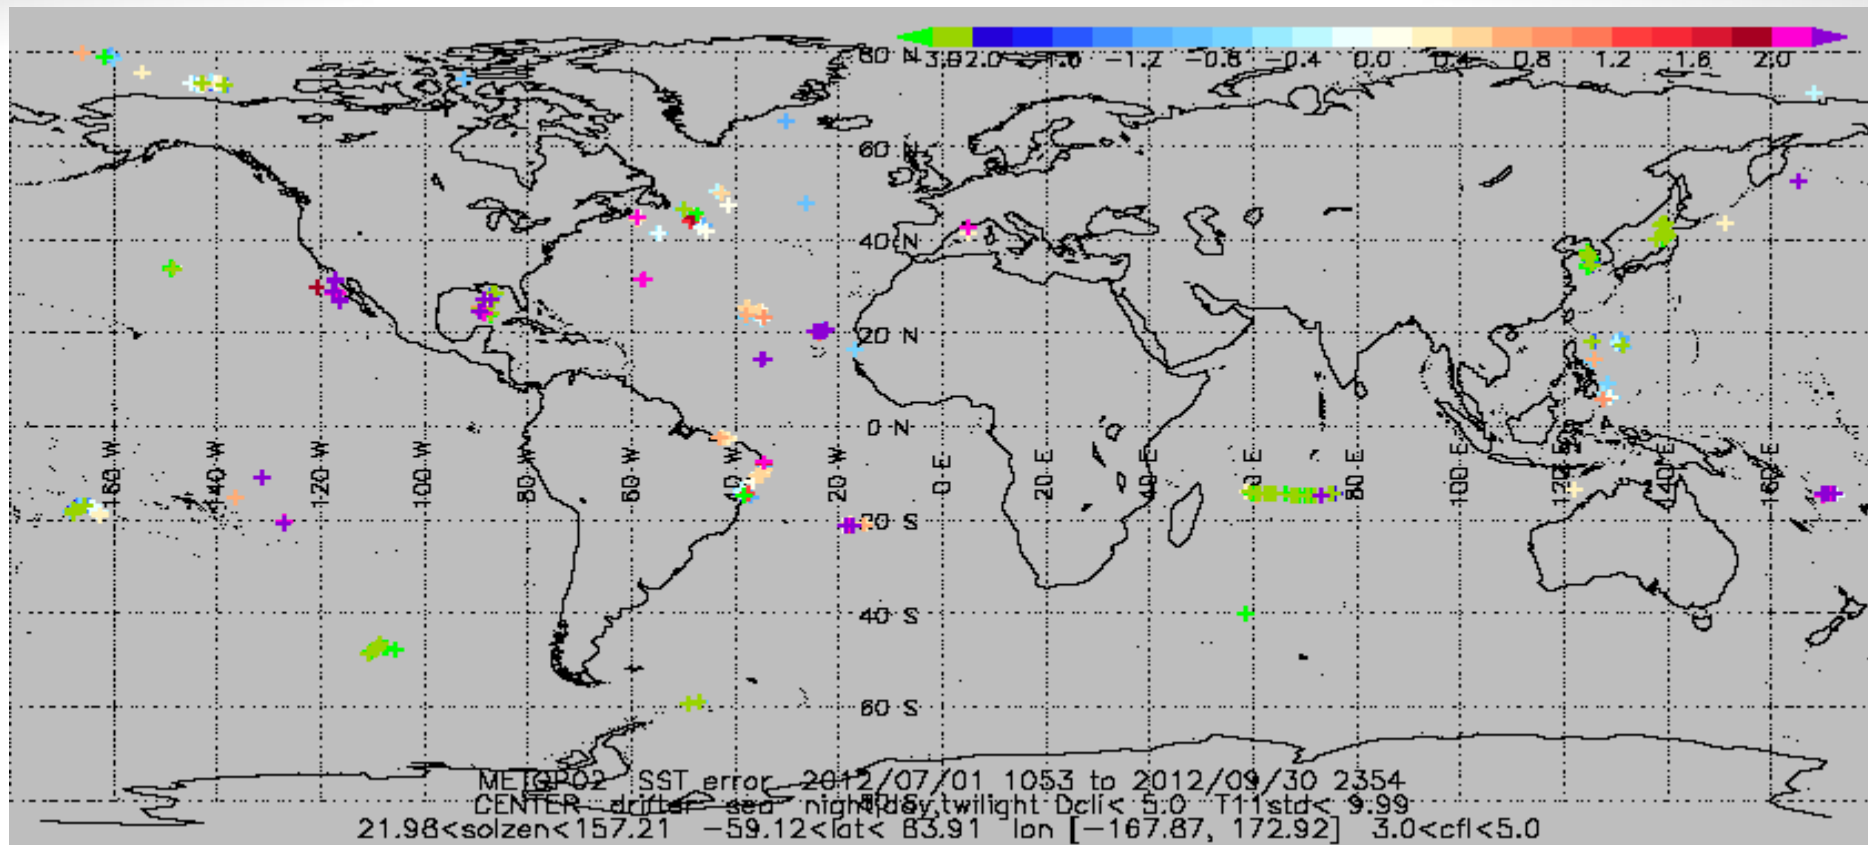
-3.8 -2.0 -1.6 -1.2 -0.8 -0.4 0.0 0.4 0.8 1.2 1.6 2.0

80 N
60 N
40 N
20 N
0 N
20 S
40 S
60 S

160 W
140 W
120 W
100 W
80 W
60 W
40 W
20 W
0 E
20 E
40 E
60 E
80 E
100 E
120 E
140 E
160 E

METOP02 SST error 2012/07/01 1053 to 2012/09/30 2354
CENTER drifter sea night/day,twilight Dcli< 5.0 T11std< 9.99
21.98<solzen<157.21 -59.12<lat< 83.91 lon [-167.87, 172.92] 3.0<cfl<5.0